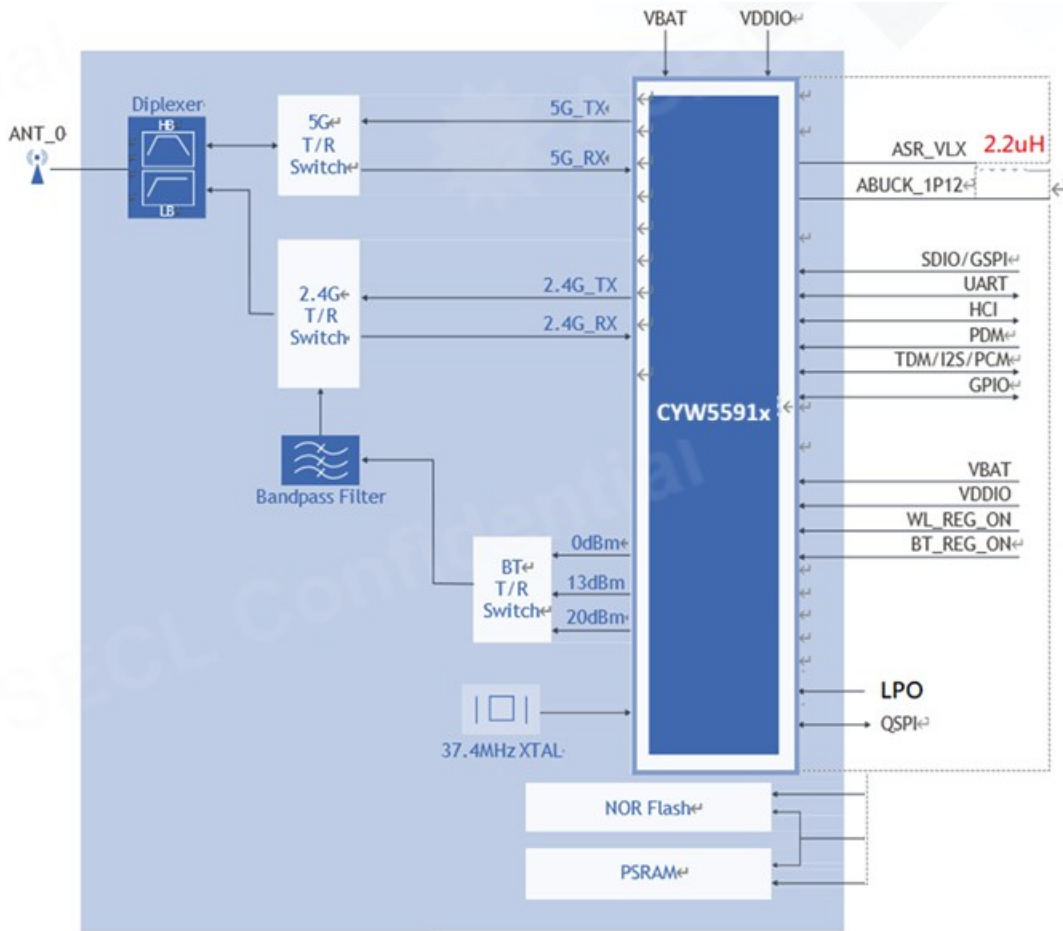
VBAT
VDDIO

Diplexer
HB
LB
ANT_0

5G
T/R
Switch

5G_TX
5G_RX

ASR_VLX
2.2uH
ABUCK_1P12

2.4G
T/R
Switch

2.4G_TX
2.4G_RX

SDIO/GSPI
UART
HCI
PDM
TDM/I2S/PCM
GPIO

CYW5591x

Bandpass Filter

VBAT
VDDIO
WL_REG_ON
BT_REG_ON

BT
T/R
Switch

0dBm
13dBm
20dBm

LPO
QSPI

37.4MHz XTAL

NOR Flash
PSRAM

SECL Confidential